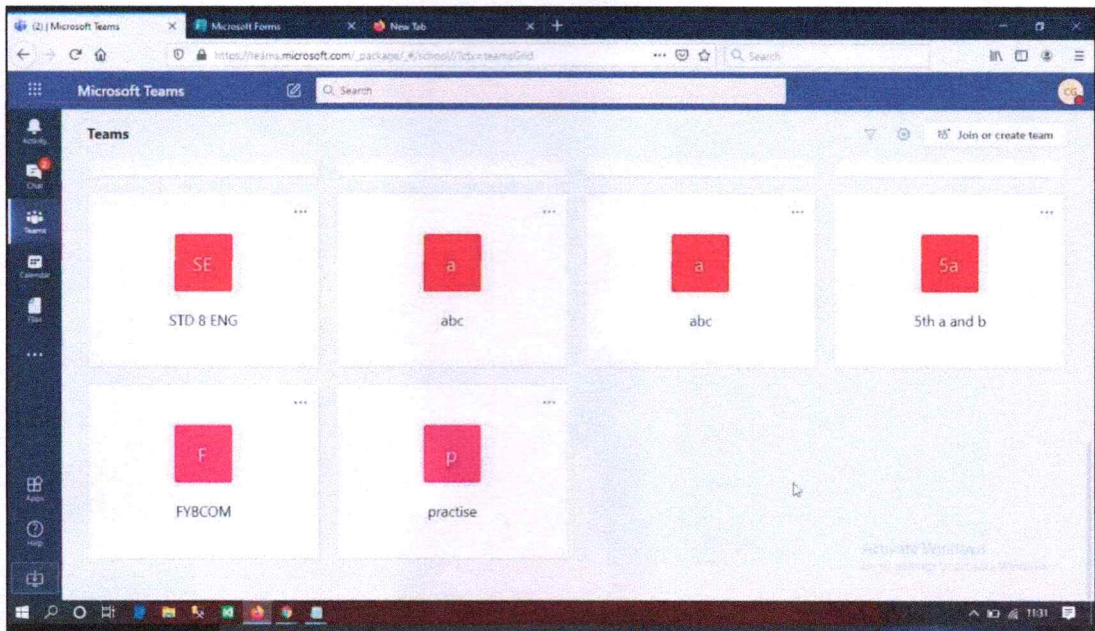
(2) | Microsoft Teams
Microsoft Forms
New Tab

https://teams.microsoft.com/_package/_#/school//?ctx=teamsGrid

Search

Microsoft Teams
Search

Activity
Chat
Teams
Calendar
Files
...
Apps
Help

Teams
Join or create team

...
SE
STD 8 ENG

...
a
abc

...
a
abc

...
5a
5th a and b

...
F
FYBCOM

...
p
practise

Activate Windows
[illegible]

11:31